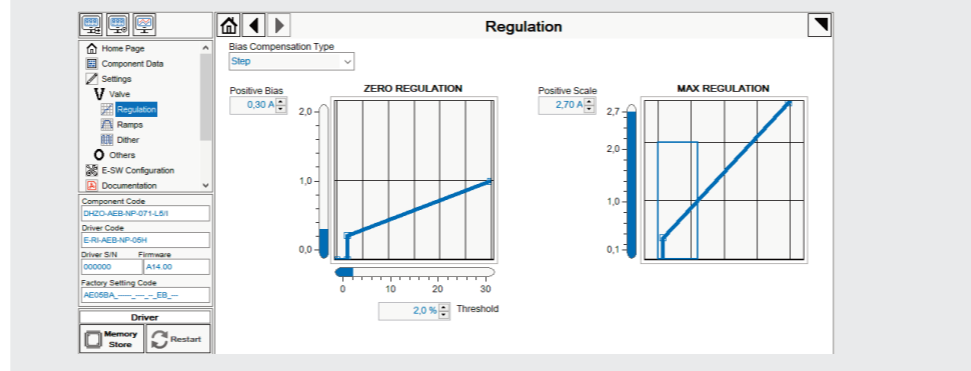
Regulation

Home Page
Component Data
Settings
Valve
Regulation
Ramps
Dither
Others
E-SW Configuration
Documentation

Component Code
DHZO-AEB-NP-071-L5/I
Driver Code
E-RI-AEB-NP-05H
Driver S/N
000000
Firmware
A14.00
Factory Setting Code
AE05BA_---_-_-_EB_--

Driver
Memory Store
Restart

Bias Compensation Type
Step

Positive Bias
0,30 A

ZERO REGULATION
2,0
1,0
0,0
0
10
20
30
2,0 %
Threshold

Positive Scale
2,70 A

MAX REGULATION
2,7
2,0
1,0
0,1